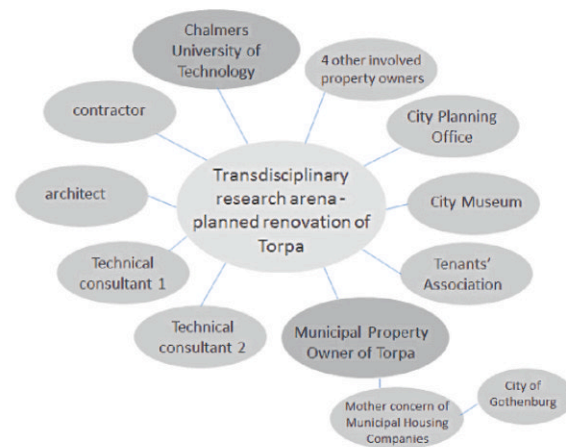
Transdisciplinary research arena - planned renovation of Torpa

Chalmers University of Technology

4 other involved property owners

City Planning Office

City Museum

Tenants' Association

Municipal Property Owner of Torpa

Mother concern of Municipal Housing Companies

City of Gothenburg

Technical consultant 2

Technical consultant 1

architect

contractor